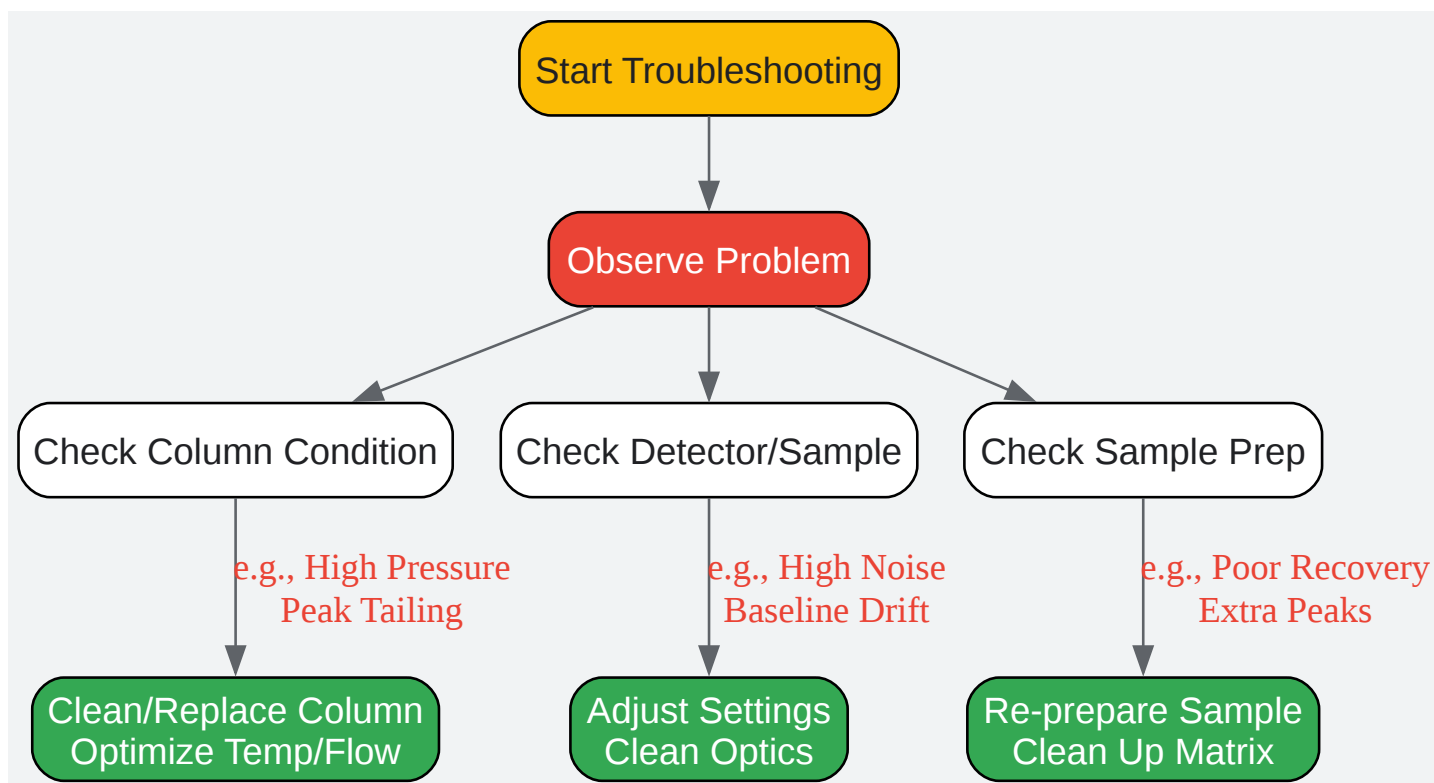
Start Troubleshooting

Observe Problem

Check Column Condition

Check Detector/Sample

Check Sample Prep

e.g., High Pressure
Peak Tailing

e.g., High Noise
Baseline Drift

e.g., Poor Recovery
Extra Peaks

Clean/Replace Column
Optimize Temp/Flow

Adjust Settings
Clean Optics

Re-prepare Sample
Clean Up Matrix